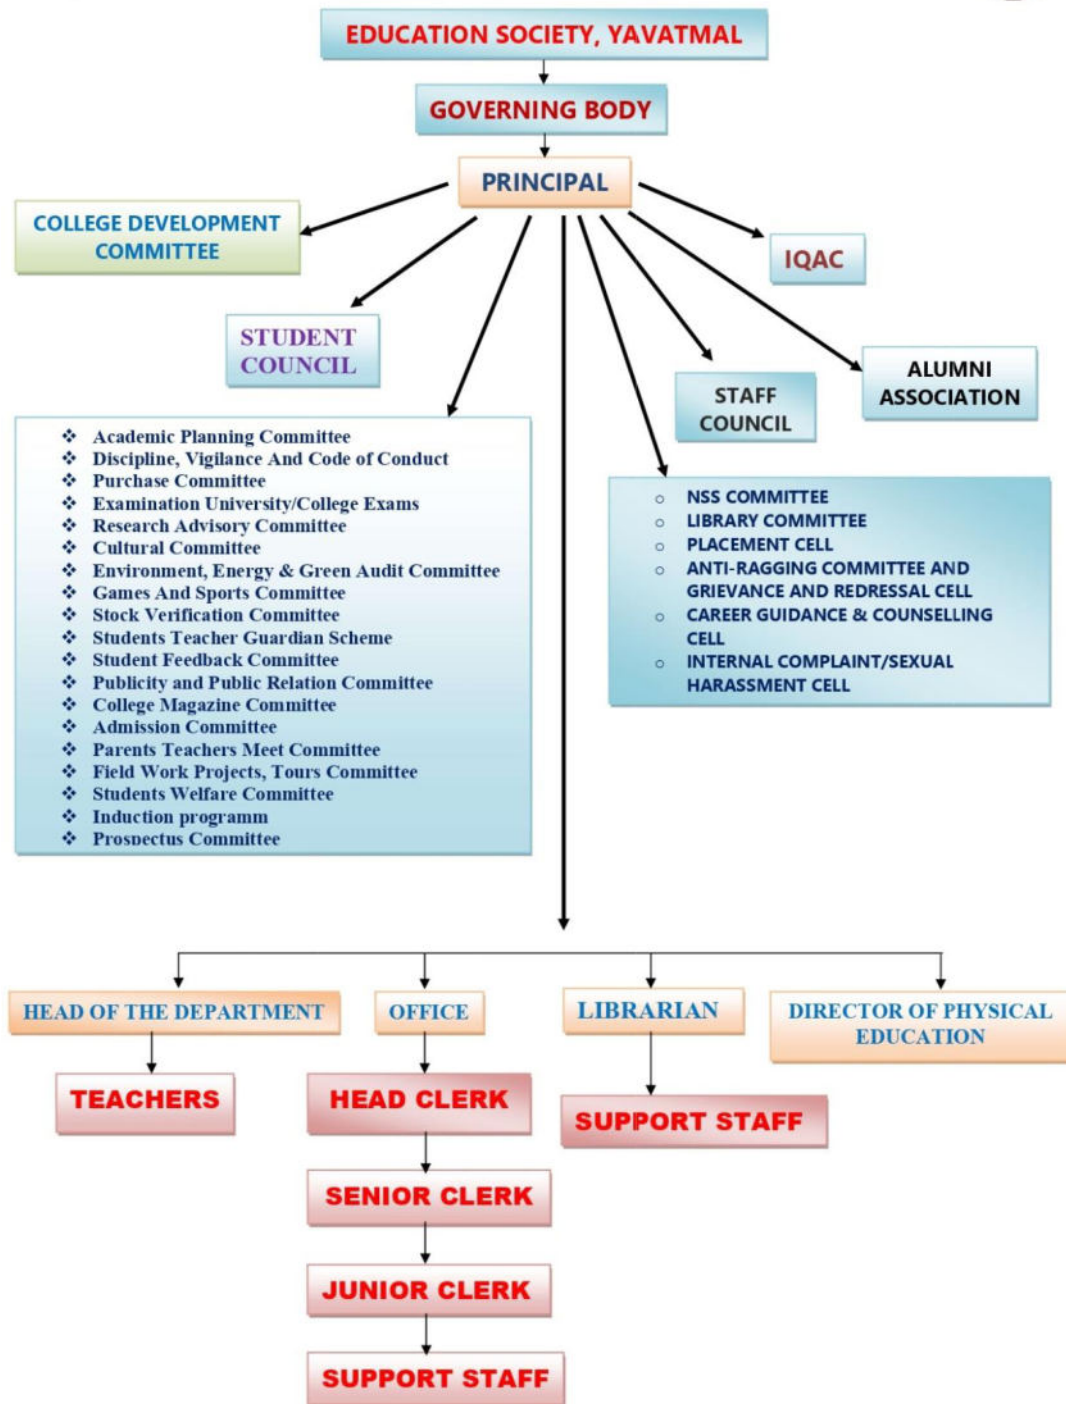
EDUCATION SOCIETY, YAVATMAL

GOVERNING BODY

PRINCIPAL

COLLEGE DEVELOPMENT COMMITTEE

IQAC

STUDENT COUNCIL

STAFF COUNCIL

ALUMNI ASSOCIATION

- Academic Planning Committee
- Discipline, Vigilance And Code of Conduct
- Purchase Committee
- Examination University/College Exams
- Research Advisory Committee
- Cultural Committee
- Environment, Energy & Green Audit Committee
- Games And Sports Committee
- Stock Verification Committee
- Students Teacher Guardian Scheme
- Student Feedback Committee
- Publicity and Public Relation Committee
- College Magazine Committee
- Admission Committee
- Parents Teachers Meet Committee
- Field Work Projects, Tours Committee
- Students Welfare Committee
- Induction programm
- Prospectus Committee

- NSS COMMITTEE
- LIBRARY COMMITTEE
- PLACEMENT CELL
- ANTI-RAGGING COMMITTEE AND GRIEVANCE AND REDRESSAL CELL
- CAREER GUIDANCE & COUNSELLING CELL
- INTERNAL COMPLAINT/SEXUAL HARASSMENT CELL

HEAD OF THE DEPARTMENT

OFFICE

LIBRARIAN

DIRECTOR OF PHYSICAL EDUCATION

TEACHERS

HEAD CLERK

SUPPORT STAFF

SENIOR CLERK

JUNIOR CLERK

SUPPORT STAFF